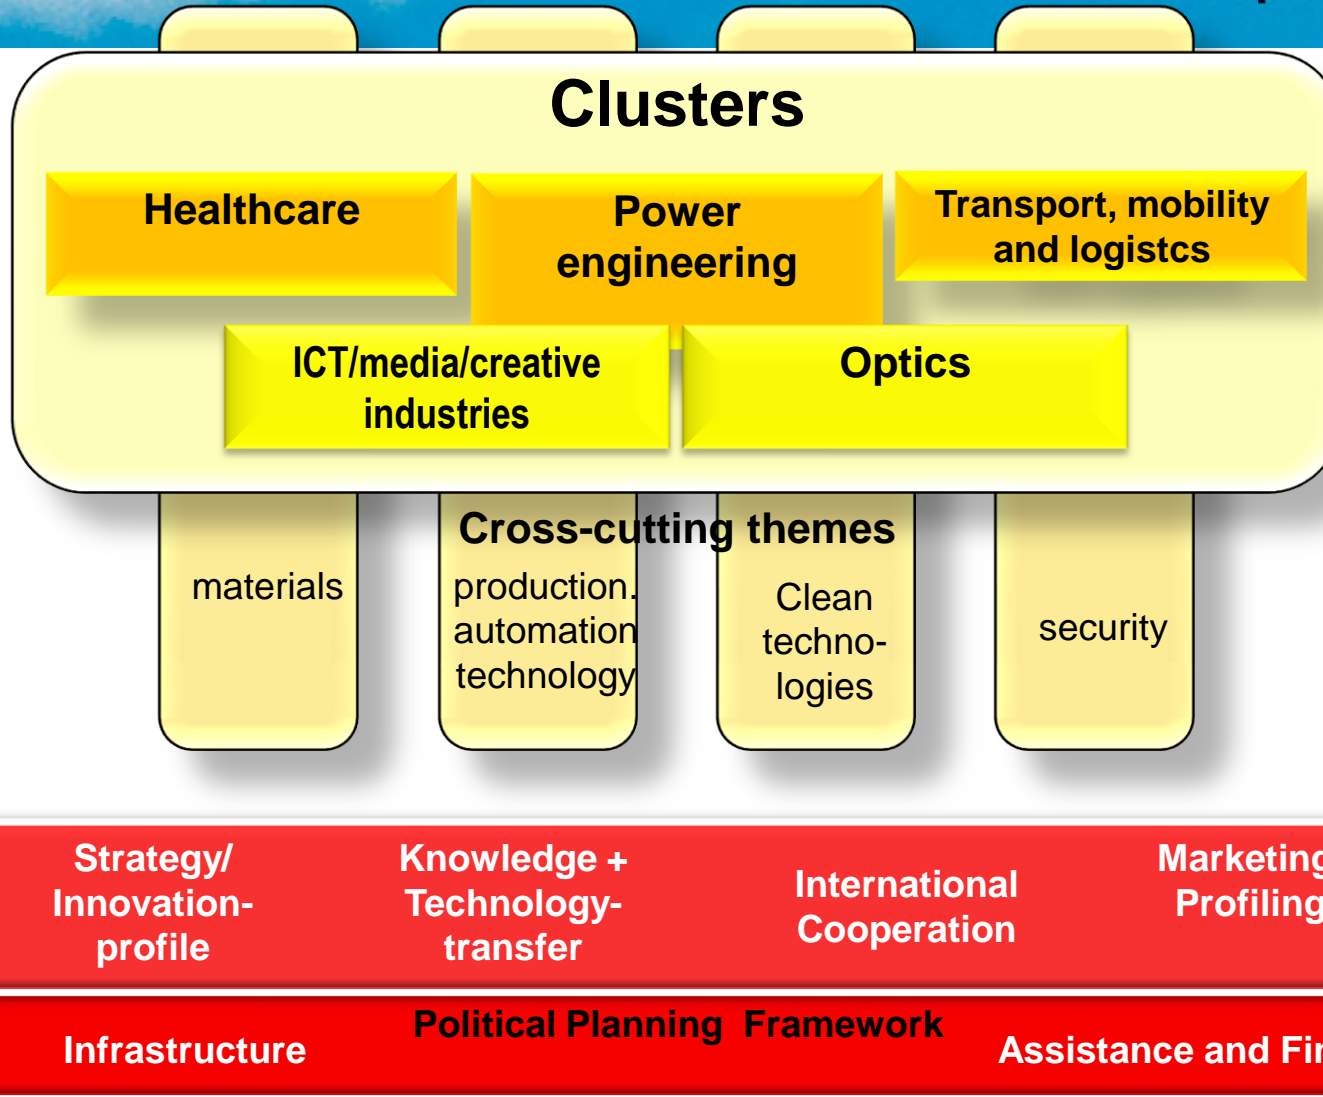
Clusters

Healthcare

Power engineering

Transport, mobility and logistcs

ICT/media/creative industries

Optics

Cross-cutting themes

materials

production. automation technology

Clean techno-logies

security

Strategy/ Innovation-profile

Knowledge + Technology-transfer

International Cooperation

Marketing Profiling

Infrastructure

Political Planning Framework

Assistance and Fi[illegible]